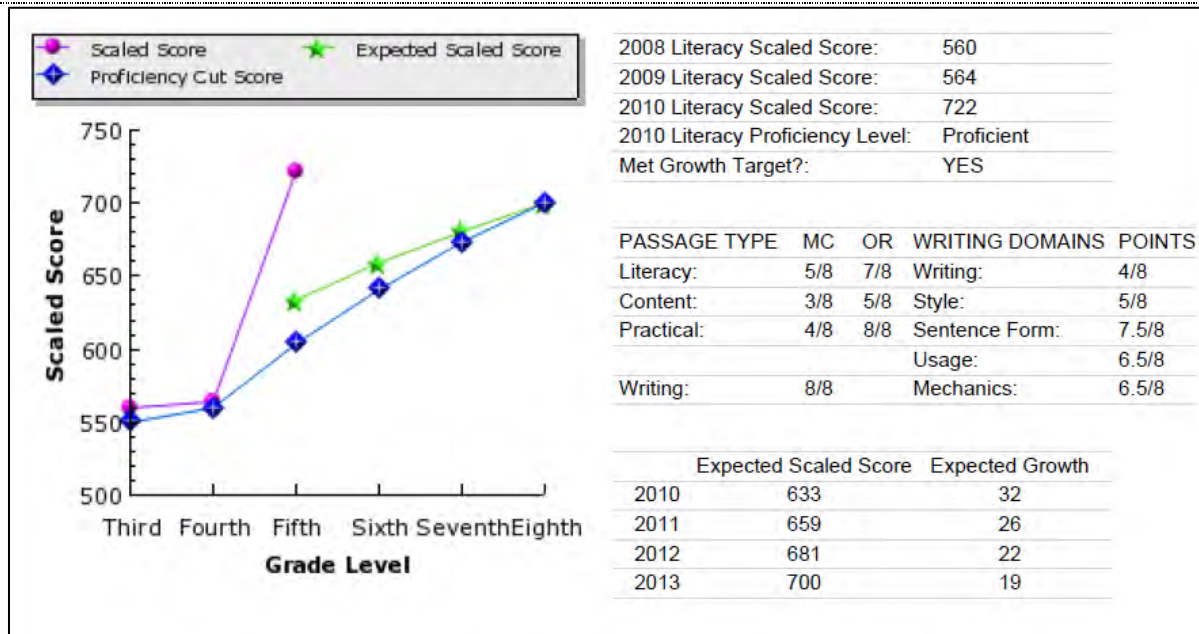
Scaled Score
Proficiency Cut Score
Expected Scaled Score

750
700
650
600
550
500
Scaled Score
Third Fourth Fifth Sixth Seventh Eighth
Grade Level

| | |
|---|---|
| 2008 Literacy Scaled Score: | 560 |
| 2009 Literacy Scaled Score: | 564 |
| 2010 Literacy Scaled Score: | 722 |
| 2010 Literacy Proficiency Level: | Proficient |
| Met Growth Target?: | YES |

| PASSAGE TYPE | MC | OR | WRITING DOMAINS | POINTS |
|---|---|---|---|---|
| Literacy: | 5/8 | 7/8 | Writing: | 4/8 |
| Content: | 3/8 | 5/8 | Style: | 5/8 |
| Practical: | 4/8 | 8/8 | Sentence Form: | 7.5/8 |
| | | | Usage: | 6.5/8 |
| Writing: | 8/8 | | Mechanics: | 6.5/8 |

| | Expected Scaled Score | Expected Growth |
|---|---|---|
| 2010 | 633 | 32 |
| 2011 | 659 | 26 |
| 2012 | 681 | 22 |
| 2013 | 700 | 19 |